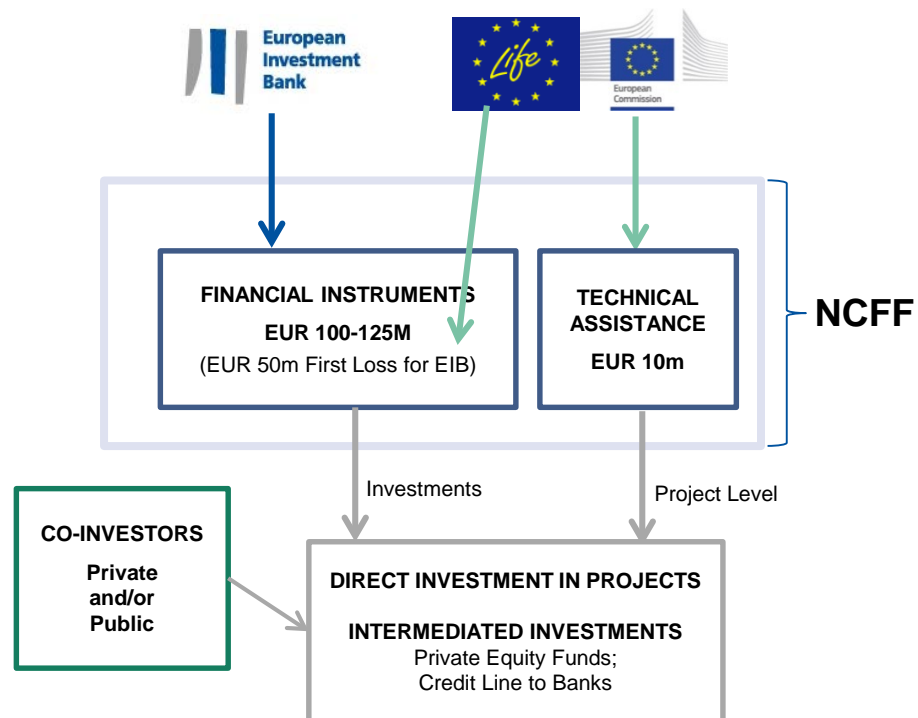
European Investment Bank

Life

European Commission

FINANCIAL INSTRUMENTS
EUR 100-125M
(EUR 50m First Loss for EIB)

TECHNICAL ASSISTANCE
EUR 10m

NCFF

Investments

Project Level

CO-INVESTORS
Private and/or Public

DIRECT INVESTMENT IN PROJECTS

INTERMEDIATED INVESTMENTS
Private Equity Funds;
Credit Line to Banks